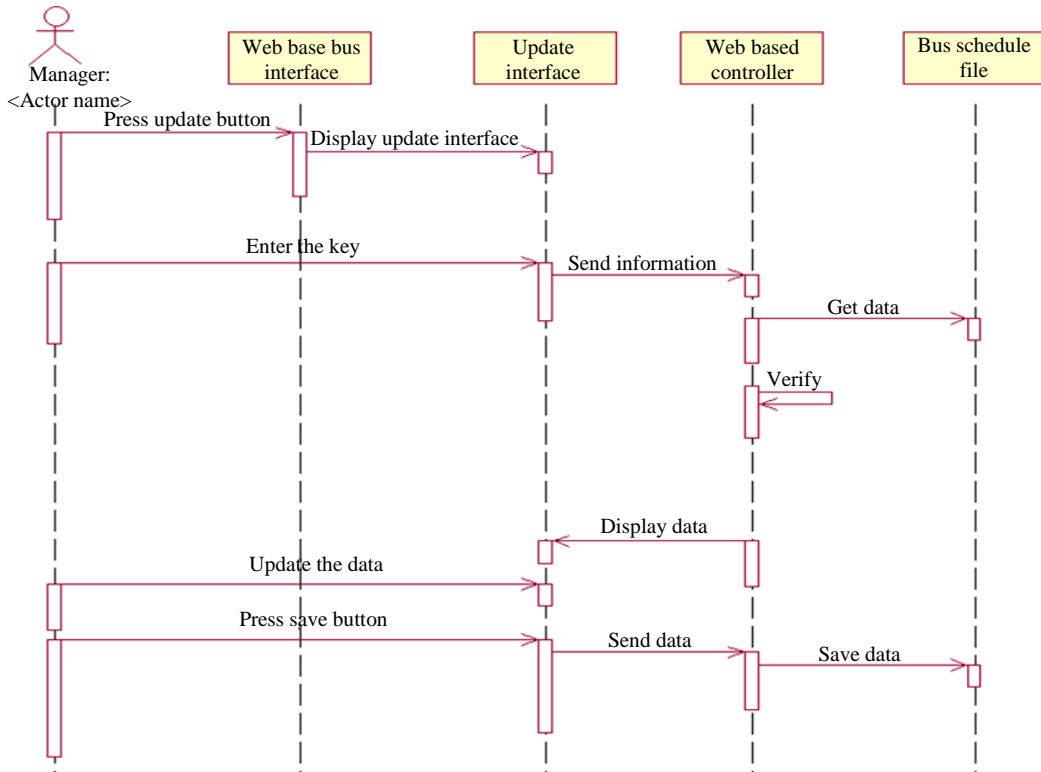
Manager:
<Actor name>

Web base bus interface

Update interface

Web based controller

Bus schedule file

Press update button

Display update interface

Enter the key

Send information

Get data

Verify

Display data

Update the data

Press save button

Send data

Save data